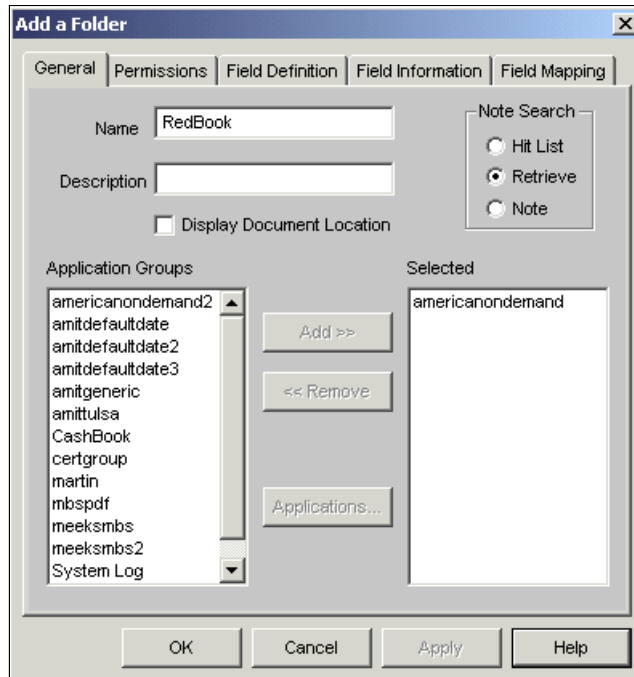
Add a Folder

X

General | Permissions | Field Definition | Field Information | Field Mapping

Name RedBook

Description

Display Document Location

Note Search
Hit List
Retrieve
Note

Application Groups

americanondemand2
amitdefaultdate
amitdefaultdate2
amitdefaultdate3
amitgeneric
amittulsa
CashBook
certgroup
martin
mbspdf
meeksmbs
meeksmbs2
System Log

Add >>

<< Remove

Applications...

Selected

americanondemand

OK | Cancel | Apply | Help